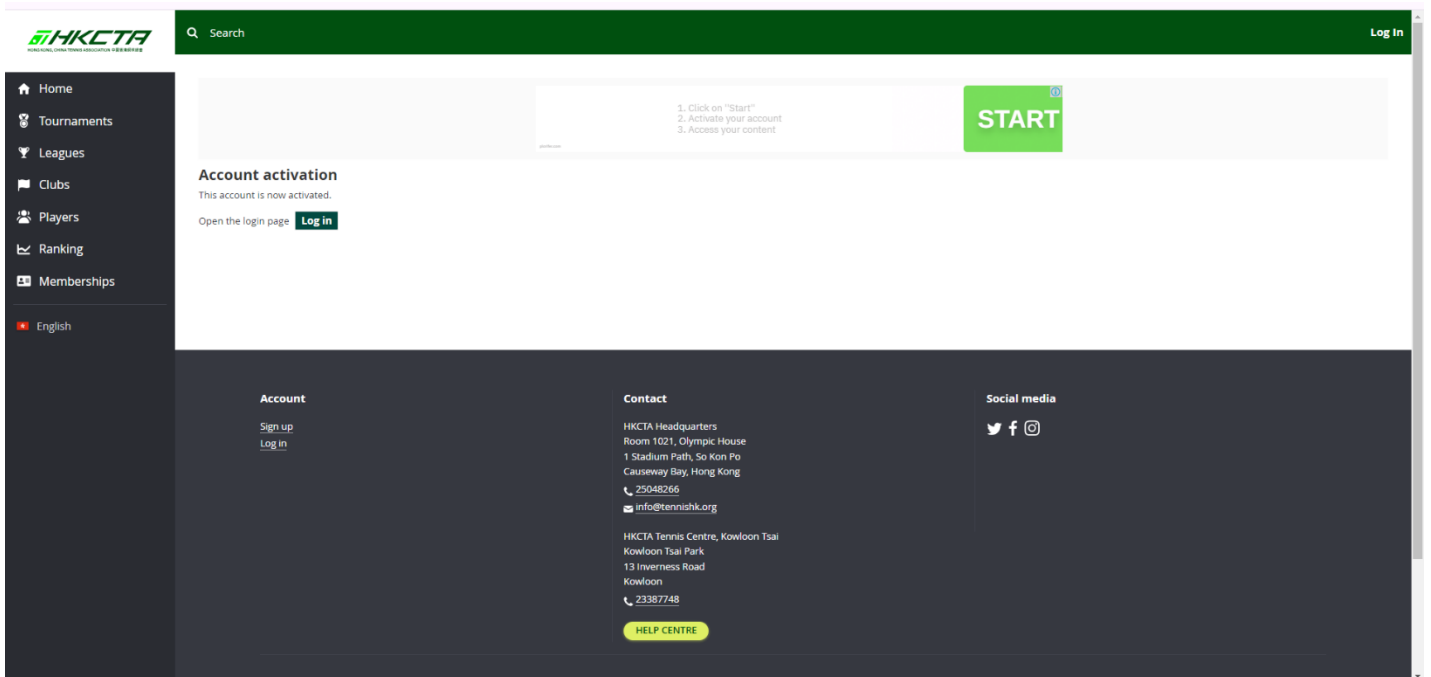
HKCTA
HONG KONG, CHINA TENNIS ASSOCIATION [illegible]

Search

Log In

Home
Tournaments
Leagues
Clubs
Players
Ranking
Memberships
English

1. Click on "Start"
2. Activate your account
3. Access your content

START

Account activation

This account is now activated.

Open the login page Log in

Account
Sign up
Log in

Contact
HKCTA Headquarters
Room 1021, Olympic House
1 Stadium Path, So Kon Po
Causeway Bay, Hong Kong
25048266
info@tennishk.org

HKCTA Tennis Centre, Kowloon Tsai
Kowloon Tsai Park
13 Inverness Road
Kowloon
23387748

HELP CENTRE

Social media